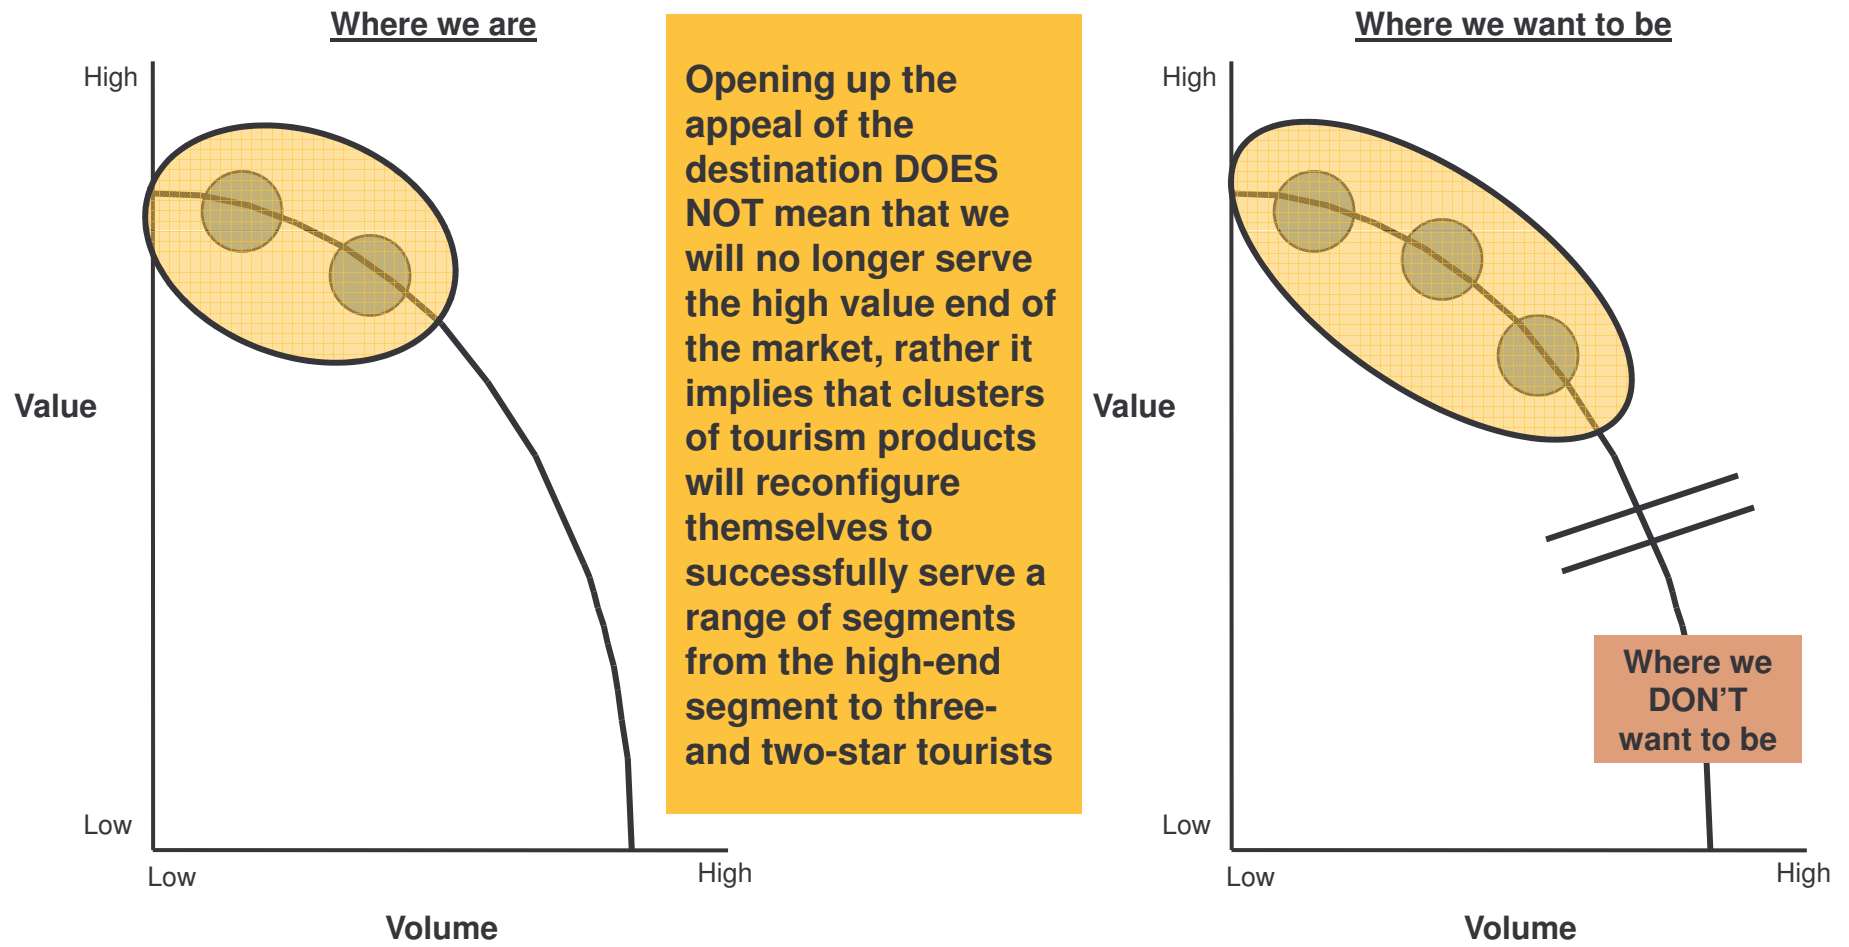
Where we are

High

Value

Low

Low

High

Volume

Opening up the appeal of the destination DOES NOT mean that we will no longer serve the high value end of the market, rather it implies that clusters of tourism products will reconfigure themselves to successfully serve a range of segments from the high-end segment to three- and two-star tourists

Where we want to be

High

Value

Where we DON'T want to be

Low

Low

High

Volume